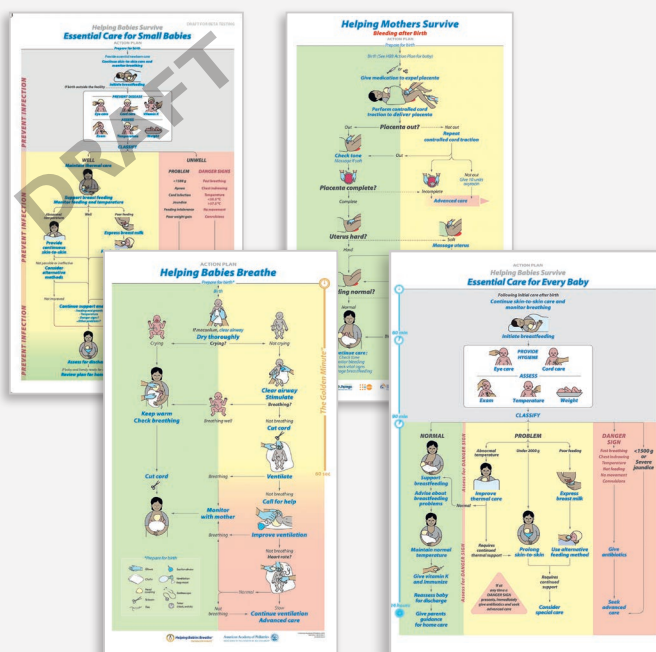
Helping Babies Survive
Essential Care for Small Babies
ACTION PLAN
DRAFT

PREVENT INFECTION

CLASSIFY

WELL
Maintain thermal care
Support breast feeding
Monitor feeding and temperature

UNWELL
PROBLEM
DANGER SIGNS

Provide continuous skin-to-skin
Consider alternative methods

Express breast milk

Continue support and monitoring

Assess for discharge
Review plan for home

Helping Mothers Survive
Bleeding after Birth
ACTION PLAN

Give medication to expel placenta

Perform controlled cord traction to deliver placenta

Placenta out?
Out
Not out
Repeat controlled cord traction

Check tone
Out

Placenta complete?
Complete
Incomplete
Advanced care

Uterus hard?
Hard
Soft
Massage uterus

Normal

ACTION PLAN
Helping Babies Breathe
Prepare for birth
BIRTH
If meconium, clear airway
Dry thoroughly
Crying?
Crying
Not crying
Clear airway
Stimulate
Breathing?
Keep warm
Check breathing
Breathing well
Not breathing
Cut cord
Cut cord
Breathing
Ventilate
Not breathing
Call for help
Monitor with mother
Breathing
Improve ventilation
Not breathing
Heart rate?
Normal
Slow
Not breathing
Continue ventilation
Advanced care
Prepare for birth
The Golden Minute
60 sec
Helping Babies Breathe
American Academy of Pediatrics

ACTION PLAN
Helping Babies Survive
Essential Care for Every Baby
Following initial care after birth
Continue skin-to-skin care and monitor breathing
60 min
Initiate breastfeeding
PROVIDE HYGIENE
Eye care
Cord care
ASSESS
Exam
Temperature
Weight
90 min
CLASSIFY
NORMAL
PROBLEM
DANGER SIGN
Support breastfeeding
Advise about breastfeeding problems
Abnormal temperature
Under 2000 g
Poor feeding
Improve thermal care
Express breast milk
Normal
Requires continued thermal support
Prolong skin-to-skin
Use alternative feeding method
Maintain normal temperature
Give vitamin K and immunize
Requires continued support
Reassess baby for discharge
Consider special care
Give parents guidance for home care
Give antibiotics
Seek advanced care
<1500 g or Severe jaundice
24 hours
Assess for DANGER SIGN